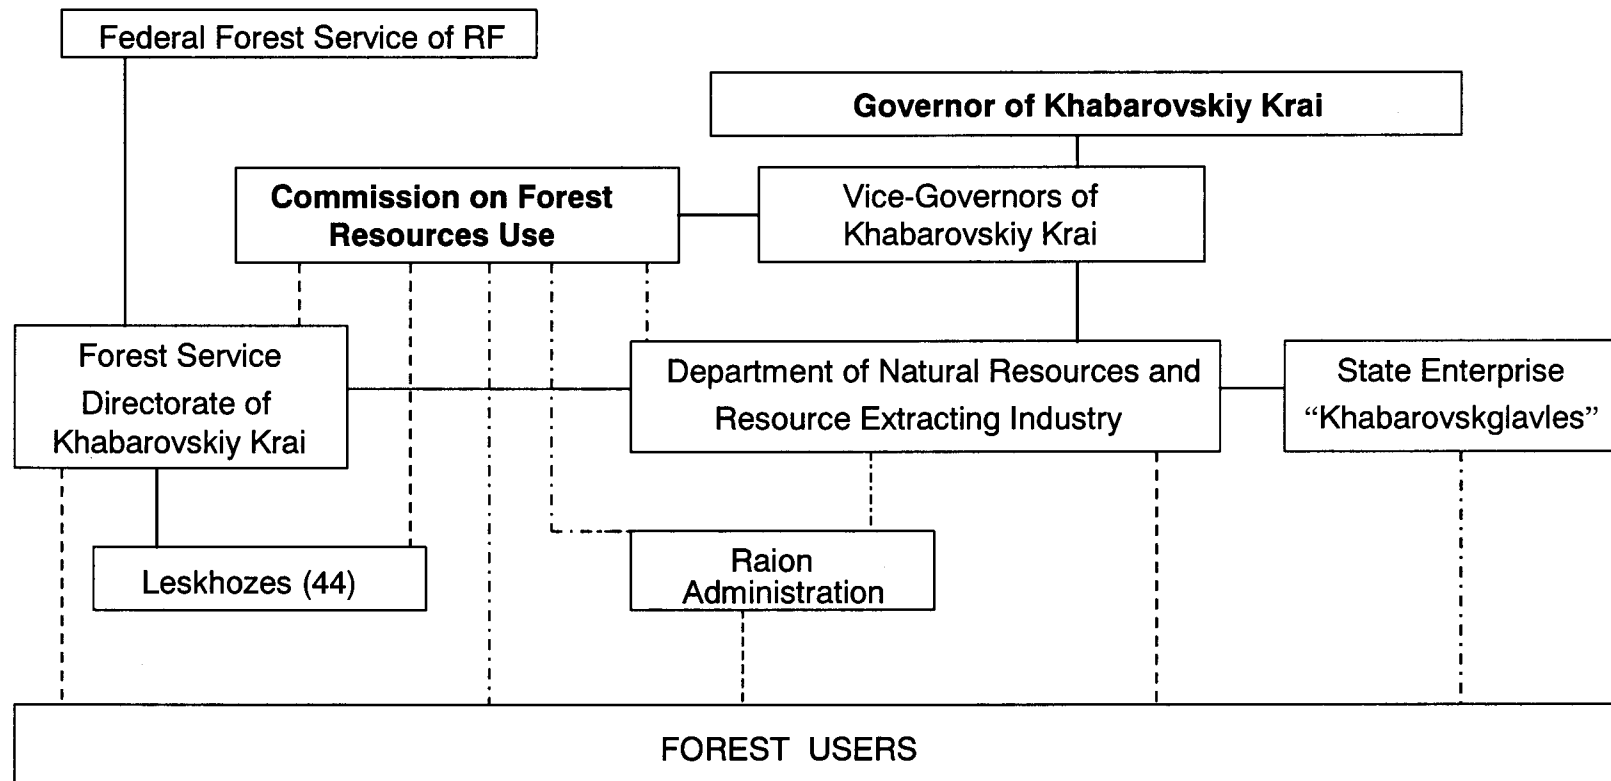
Federal Forest Service of RF

Governor of Khabarovskiy Krai

Commission on Forest Resources Use

Vice-Governors of Khabarovskiy Krai

Forest Service Directorate of Khabarovskiy Krai

Department of Natural Resources and Resource Extracting Industry

State Enterprise "Khabarovskglavles"

Leskhozes (44)

Raion Administration

FOREST USERS